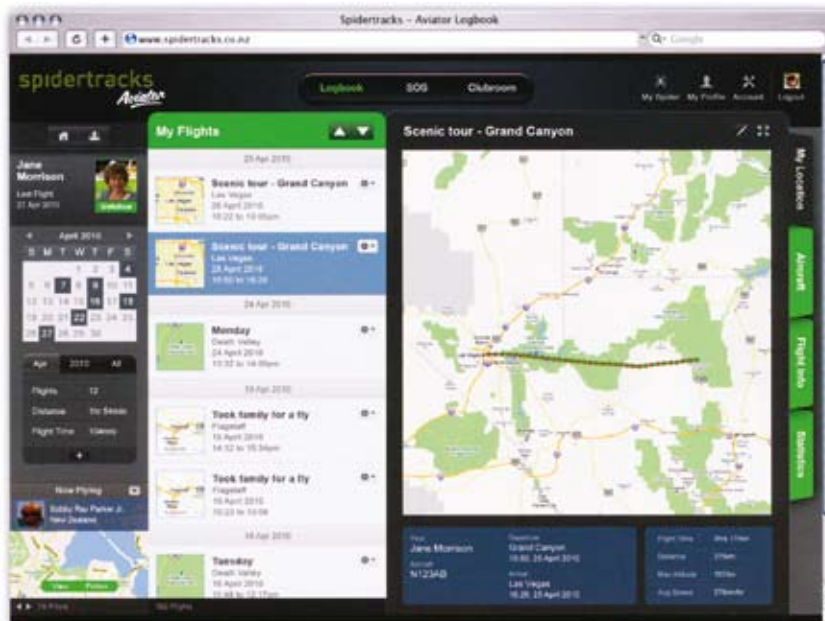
Spidertracks – Aviator Logbook

www.spidertracks.co.nz

Q- Google

spidertracks Aviator

Logbook SOS Clubroom

My Spider My Profile Account Logout

Jane Morrison
Last Flight
27 Apr 2010

April 2010

S M T W T F S
1 2 3 4
5 6 7 8 9 10 11
12 13 14 15 16 17 18
19 20 21 22 23 24 25
26 27 28 29 30

Apr 2010 All

Flights 12
Distance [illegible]
Flight Time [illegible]

Now Flying
Bobby Ray Parker Jr.
New Zealand

View Follow

My Flights

25 April 2010

Scenic tour - Grand Canyon
Las Vegas
25 April 2010
10:22 to 10:05pm

Scenic tour - Grand Canyon
Las Vegas
25 April 2010
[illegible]

24 April 2010

Monday
Death Valley
24 April 2010
13:02 to 14:06pm

19 April 2010

Took family for a fly
Flagstaff
19 April 2010
14:12 to 15:34pm

Took family for a fly
Flagstaff
19 April 2010
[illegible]

14 April 2010

Tuesday
Death Valley
14 April 2010
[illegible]

Scenic tour - Grand Canyon

My Location
Aircraft
Flight Info
Statistics

Pilot
Jane Morrison
Aircraft
N123AB

Departure
Grand Canyon
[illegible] 25 April 2010
Arrival
Las Vegas
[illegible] 25 April 2010

Flight Time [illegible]
Distance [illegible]
Max Altitude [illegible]
Avg Speed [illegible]

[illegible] Flights
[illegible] Flights